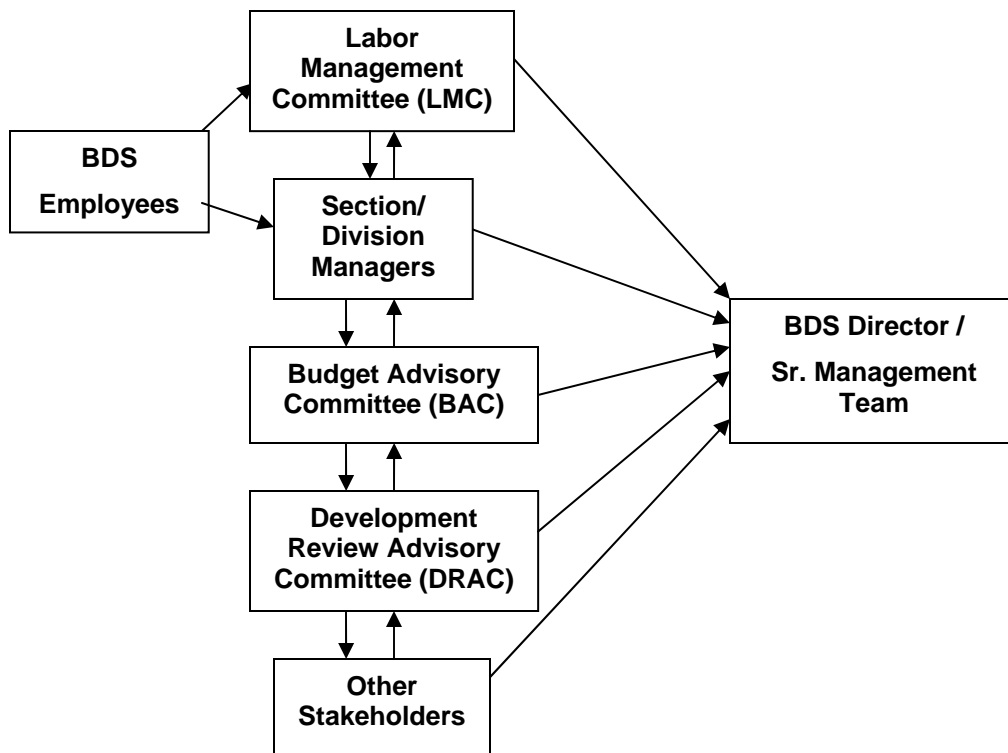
Labor Management Committee (LMC)

BDS Employees

Section/ Division Managers

Budget Advisory Committee (BAC)

Development Review Advisory Committee (DRAC)

Other Stakeholders

BDS Director / Sr. Management Team